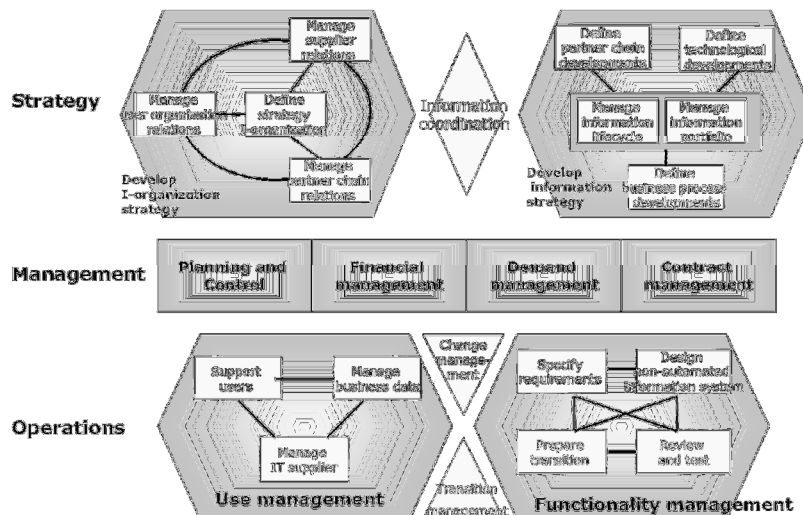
Strategy

Manage supplier relations

Manage user organization relations

Define strategy I-organization

Manage partner chain relations

Develop I-organization strategy

Information coordination

Define partner chain developments

Define technological developments

Manage information lifecycle

Manage information portfolio

Define business process developments

Develop information strategy

Management

Planning and Control

Financial management

Demand management

Contract management

Operations

Support users

Manage business data

Manage IT supplier

Use management

Change management

Transition management

Specify requirements

Design non-automated information system

Prepare transition

Review and test

Functionality management